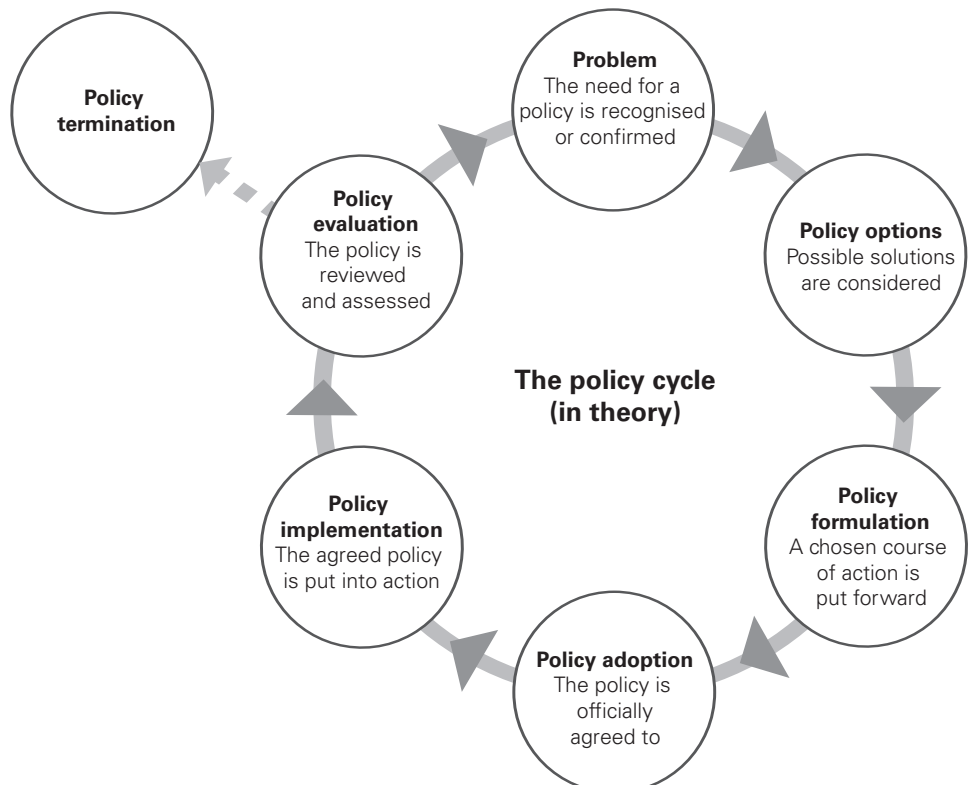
Policy termination

Problem
The need for a policy is recognised or confirmed

Policy options
Possible solutions are considered

Policy formulation
A chosen course of action is put forward

Policy adoption
The policy is officially agreed to

Policy implementation
The agreed policy is put into action

Policy evaluation
The policy is reviewed and assessed

The policy cycle (in theory)